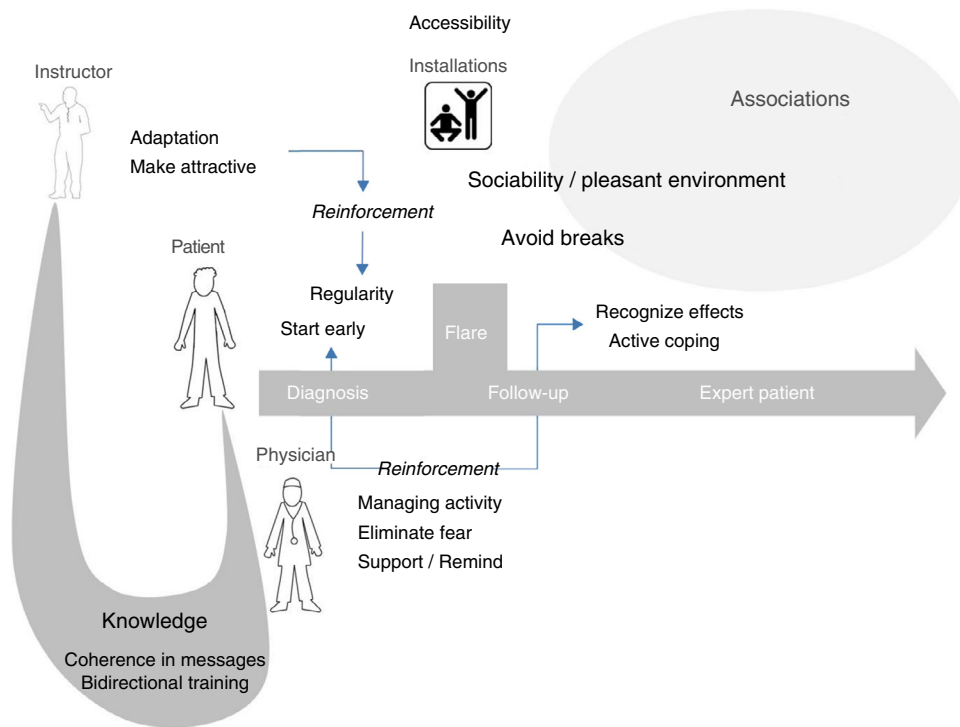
Accessibility

Instructor

Installations

Associations

Adaptation
Make attractive

Sociability / pleasant environment

Reinforcement

Patient

Avoid breaks

Regularity

Start early

Flare

Recognize effects
Active coping

Diagnosis

Follow-up

Expert patient

Physician

Reinforcement

Managing activity
Eliminate fear
Support / Remind

Knowledge

Coherence in messages
Bidirectional training